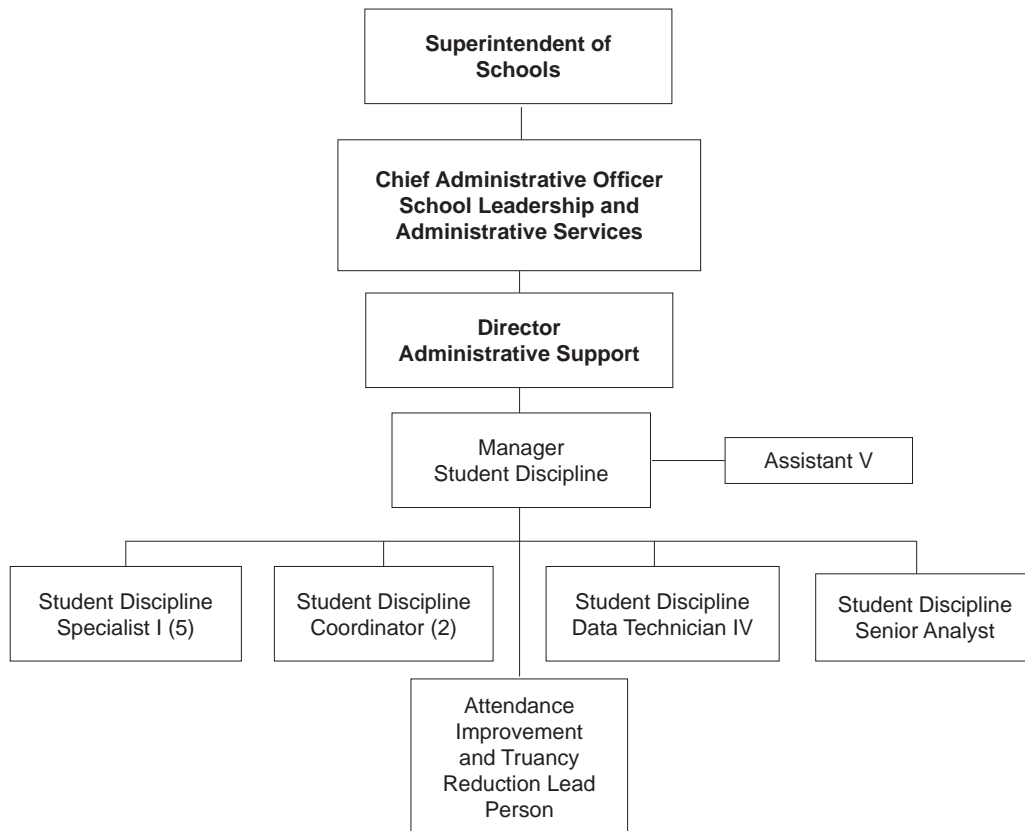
Superintendent of Schools

Chief Administrative Officer School Leadership and Administrative Services

Director Administrative Support

Manager Student Discipline

Assistant V

Student Discipline Specialist I (5)

Student Discipline Coordinator (2)

Student Discipline Data Technician IV

Student Discipline Senior Analyst

Attendance Improvement and Truancy Reduction Lead Person